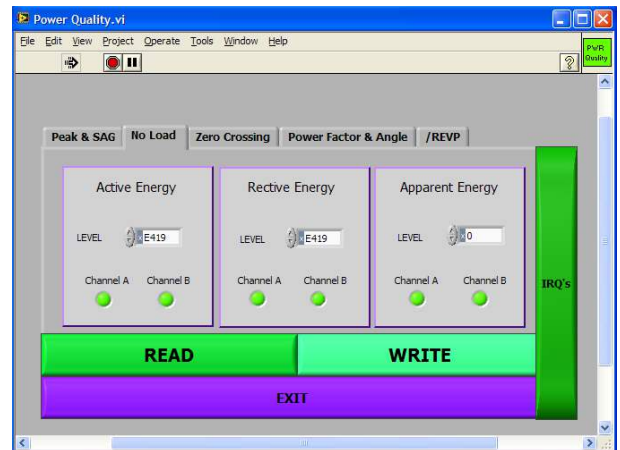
Power Quality.vi

File Edit View Project Operate Tools Window Help

PWR Quality

Peak & SAG | No Load | Zero Crossing | Power Factor & Angle | /REVP

Active Energy

LEVEL E419

Channel A Channel B

Rective Energy

LEVEL E419

Channel A Channel B

Apparent Energy

LEVEL 0

Channel A Channel B

IRQ's

READ

WRITE

EXIT